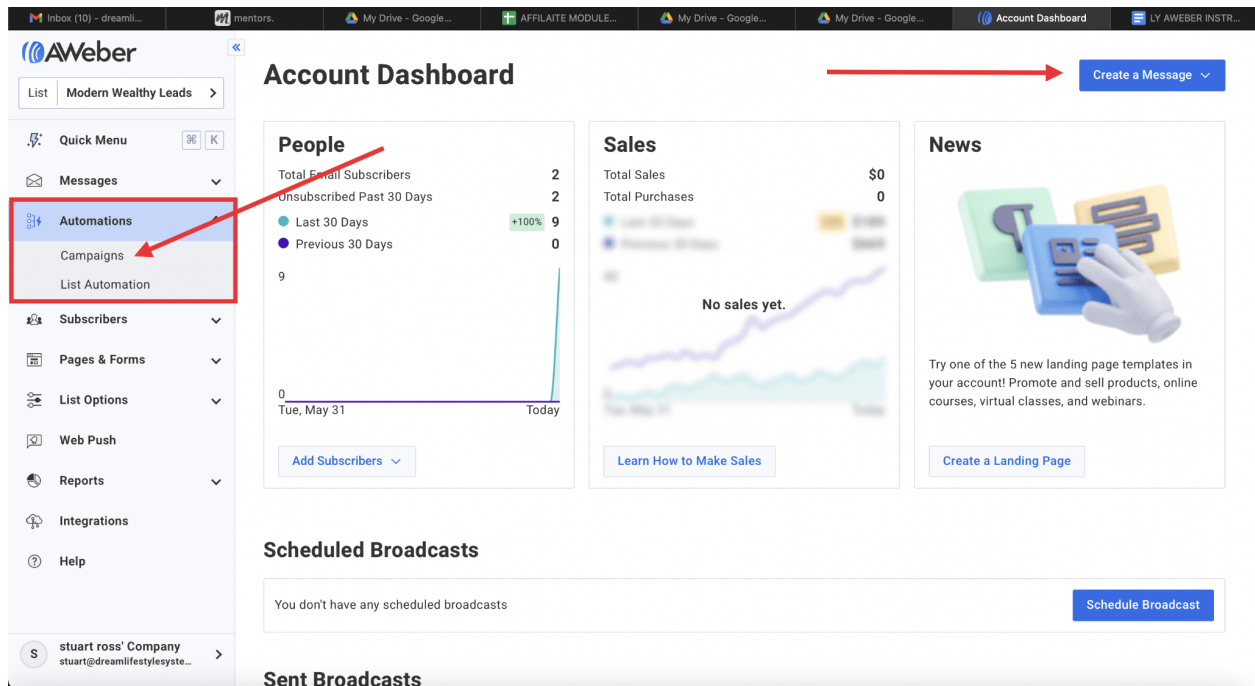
Inbox (10) - dreamli... | mentors. | My Drive - Google... | AFFILAITE MODULE... | My Drive - Google... | My Drive - Google... | Account Dashboard | LY AWEBER INSTR...

AWeber

List Modern Wealthy Leads

Quick Menu ⌘ K
Messages
Automations
Campaigns
List Automation
Subscribers
Pages & Forms
List Options
Web Push
Reports
Integrations
Help

S stuart ross' Company
stuart@dreamlifestylesyste...

Account Dashboard

Create a Message

People
Total Email Subscribers 2
Unsubscribed Past 30 Days 2
Last 30 Days +100% 9
Previous 30 Days 0
9
0
Tue, May 31 Today
Add Subscribers

Sales
Total Sales $0
Total Purchases 0
No sales yet.
Learn How to Make Sales

News
Try one of the 5 new landing page templates in your account! Promote and sell products, online courses, virtual classes, and webinars.
Create a Landing Page

Scheduled Broadcasts
You don't have any scheduled broadcasts
Schedule Broadcast

Sent Broadcasts